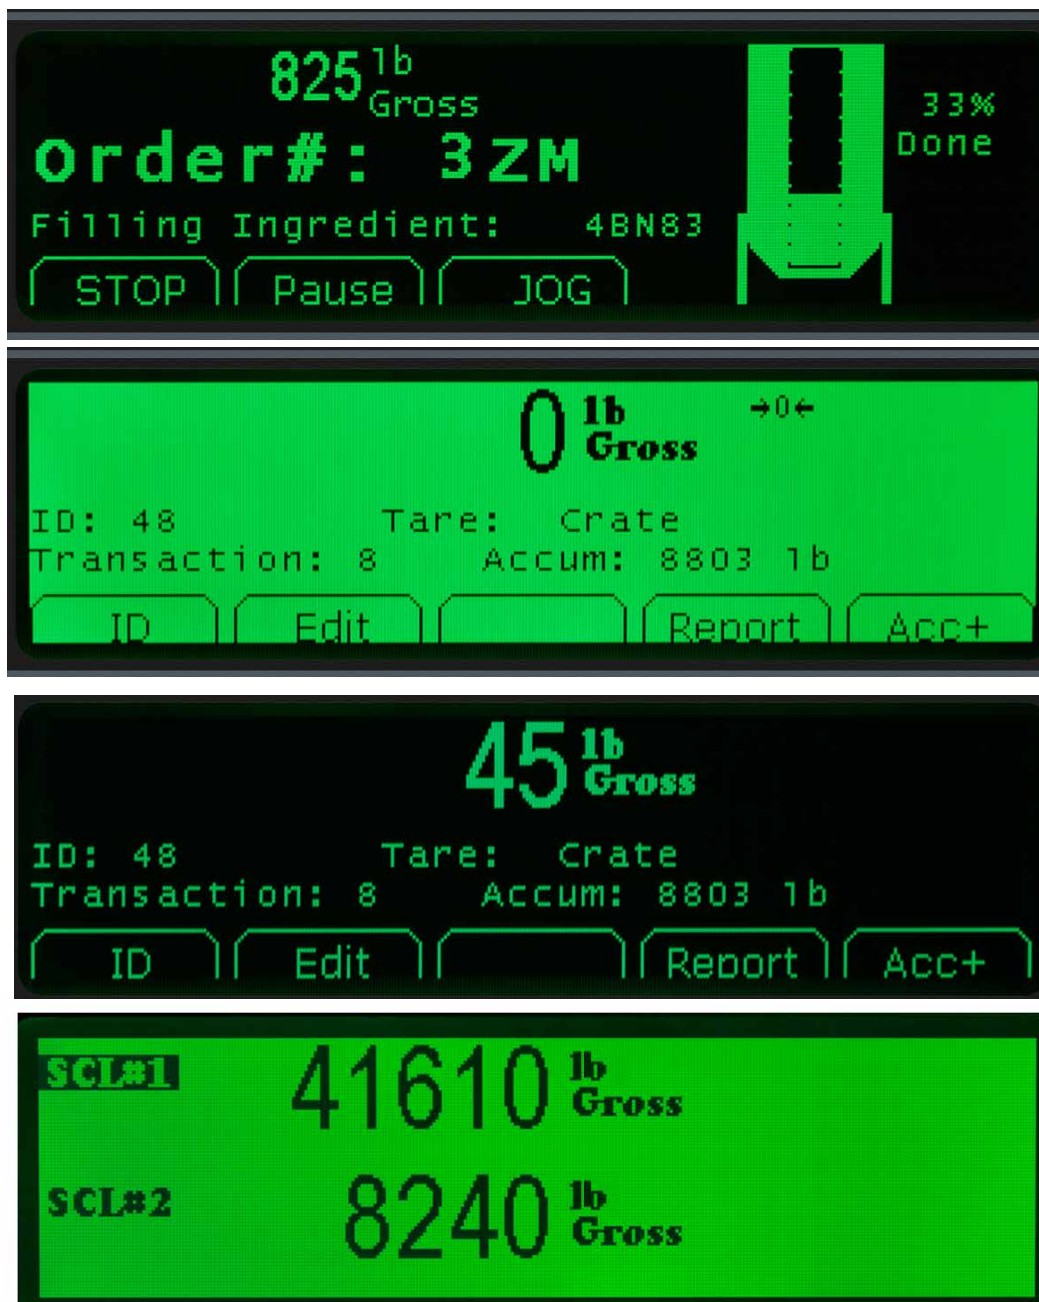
825 lb
Gross
Order#: 3ZM
Filling Ingredient: 4BN83
33%
Done
STOP
Pause
JOG

0 lb
Gross
→0←
ID: 48
Tare: Crate
Transaction: 8
Accum: 8803 lb
ID
Edit
Report
Acc+

45 lb
Gross
ID: 48
Tare: Crate
Transaction: 8
Accum: 8803 lb
ID
Edit
Report
Acc+

SCL#1
41610 lb
Gross
SCL#2
8240 lb
Gross